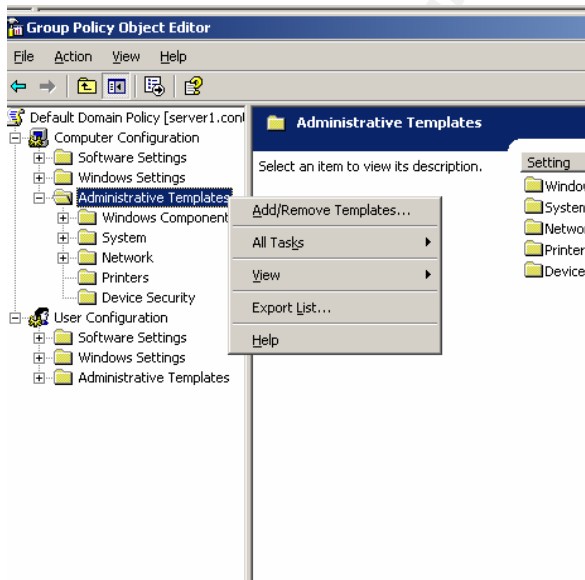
Group Policy Object Editor

File Action View Help

Default Domain Policy [server1.con
Computer Configuration
Software Settings
Windows Settings
Administrative Templates
Windows Component
System
Network
Printers
Device Security
User Configuration
Software Settings
Windows Settings
Administrative Templates

Administrative Templates

Select an item to view its description.

Setting
Windo
Systen
Networ
Printer
Device

Add/Remove Templates...
All Tasks
View
Export List...
Help